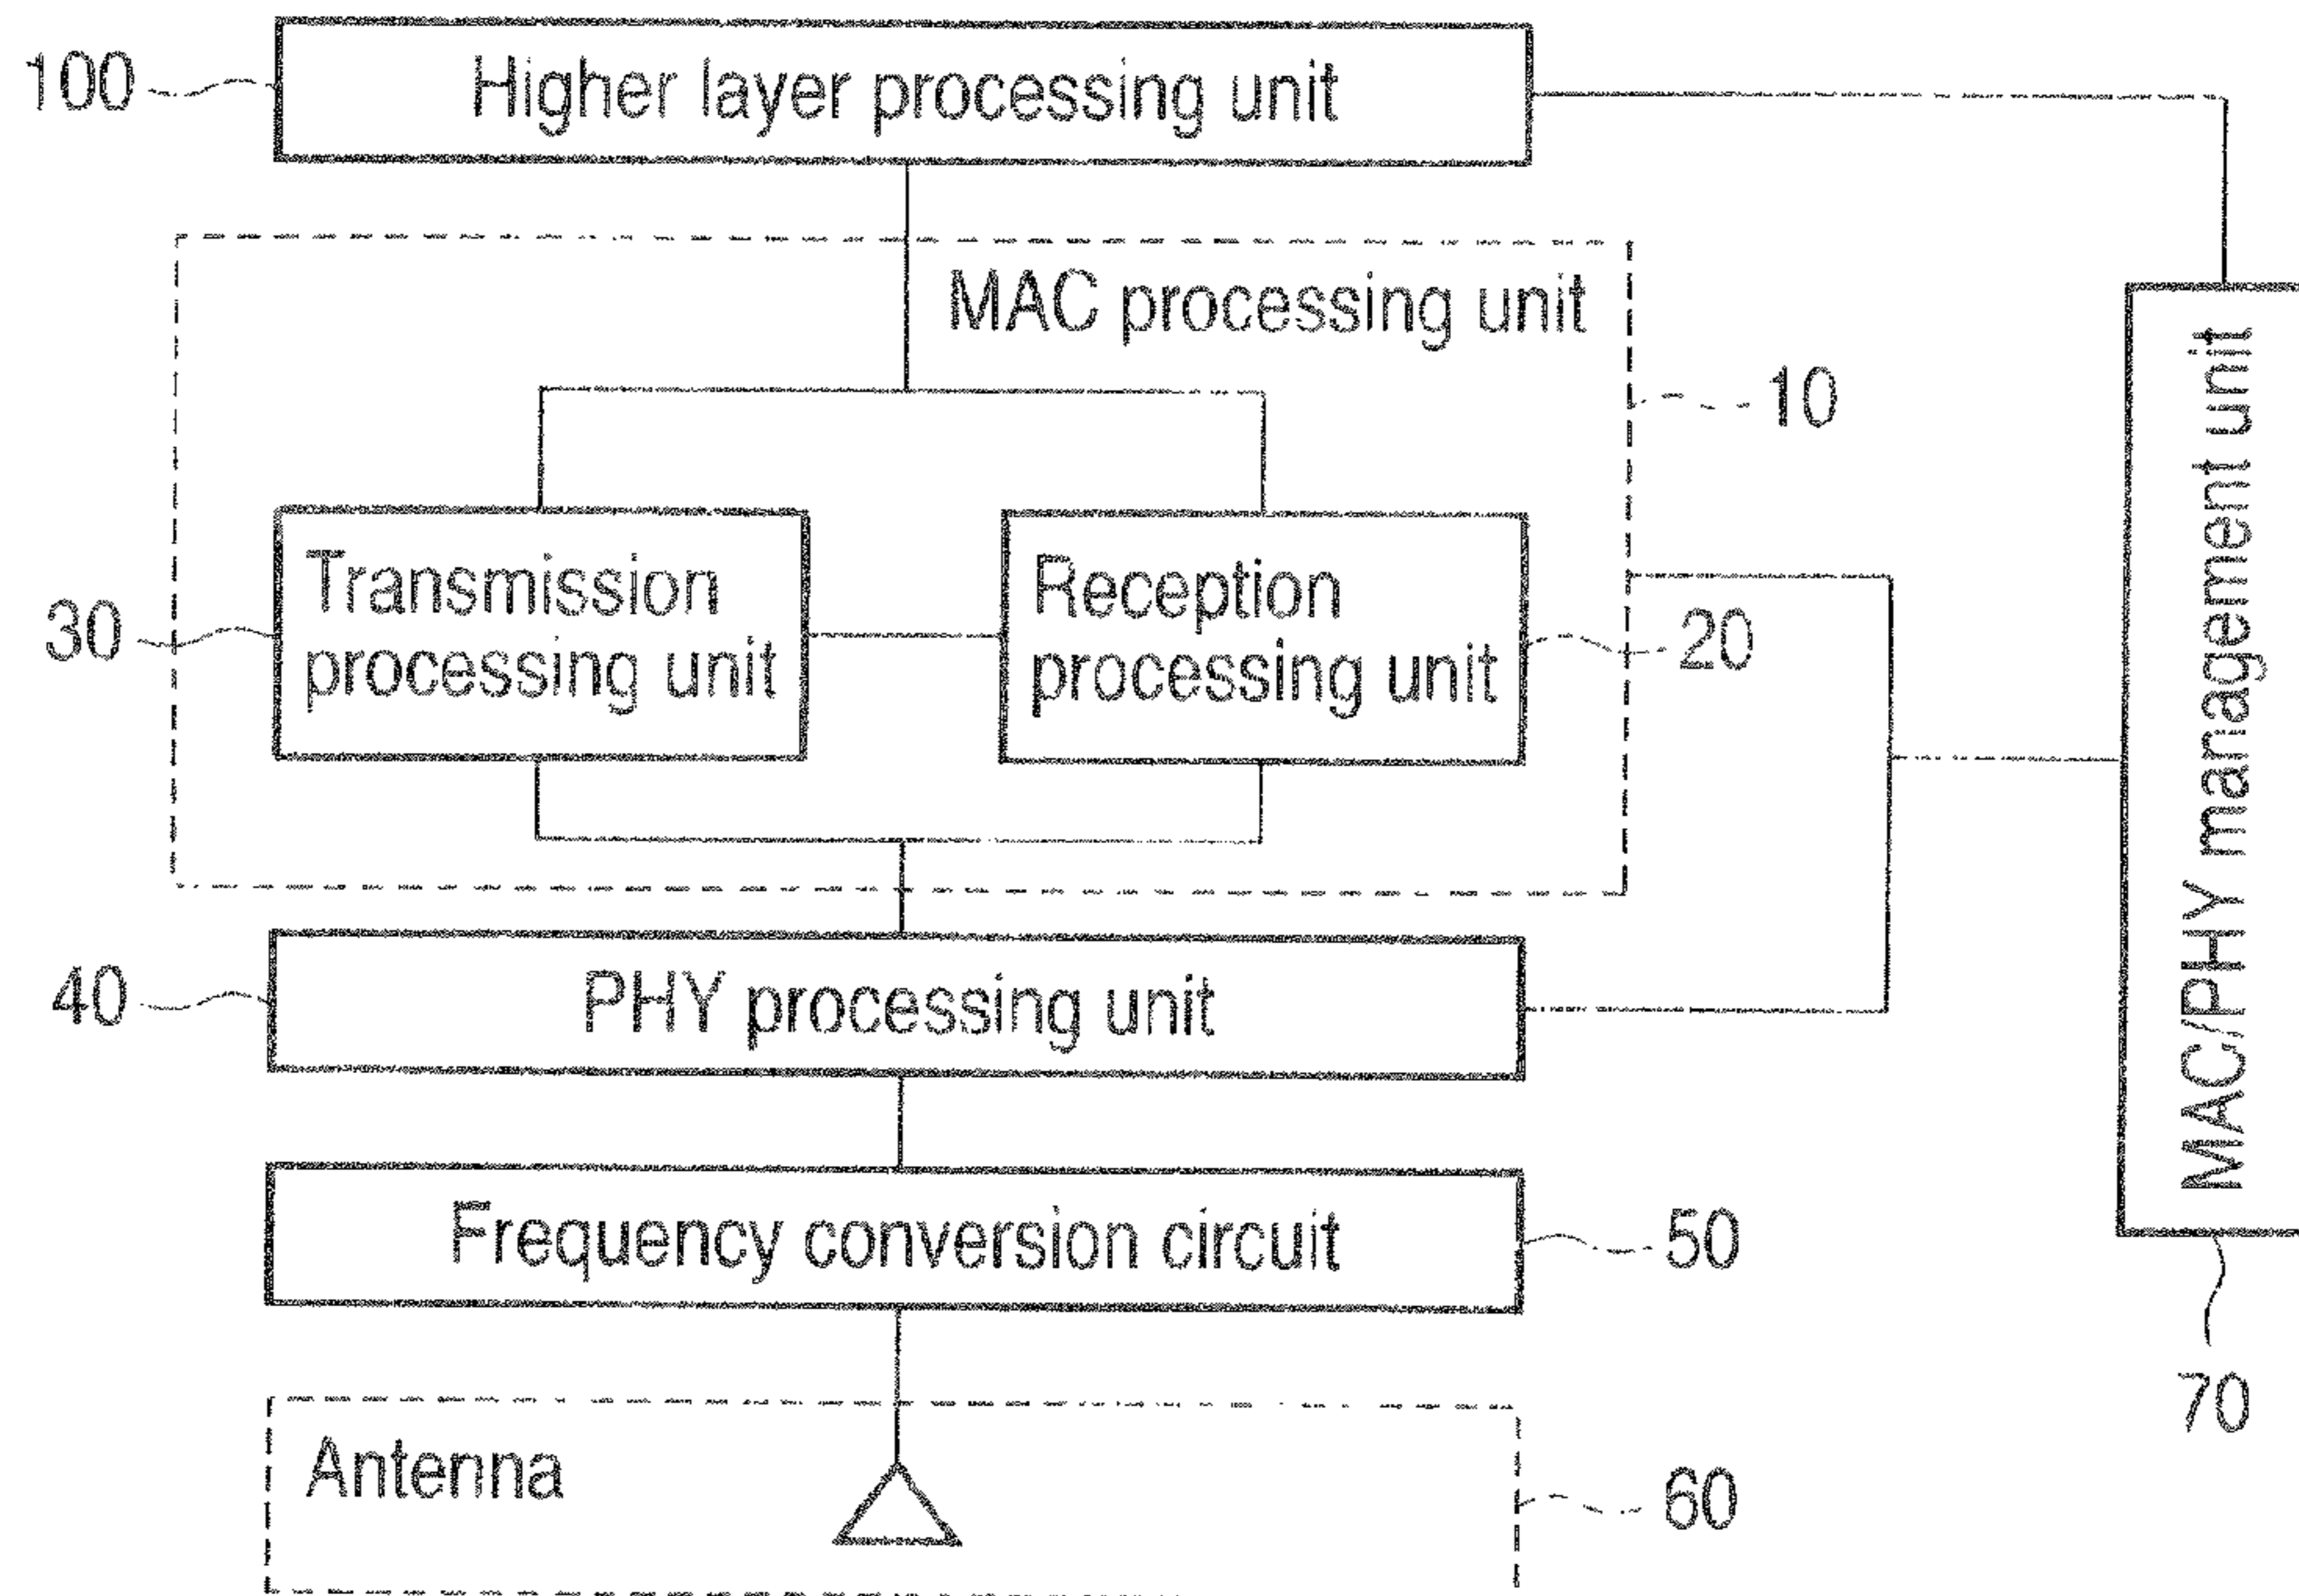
100
Higher layer processing unit

MAC processing unit
10
30
Transmission processing unit
Reception processing unit
20
40
PHY processing unit
Frequency conversion circuit
50
Antenna
60
MAC/PHY management unit
70